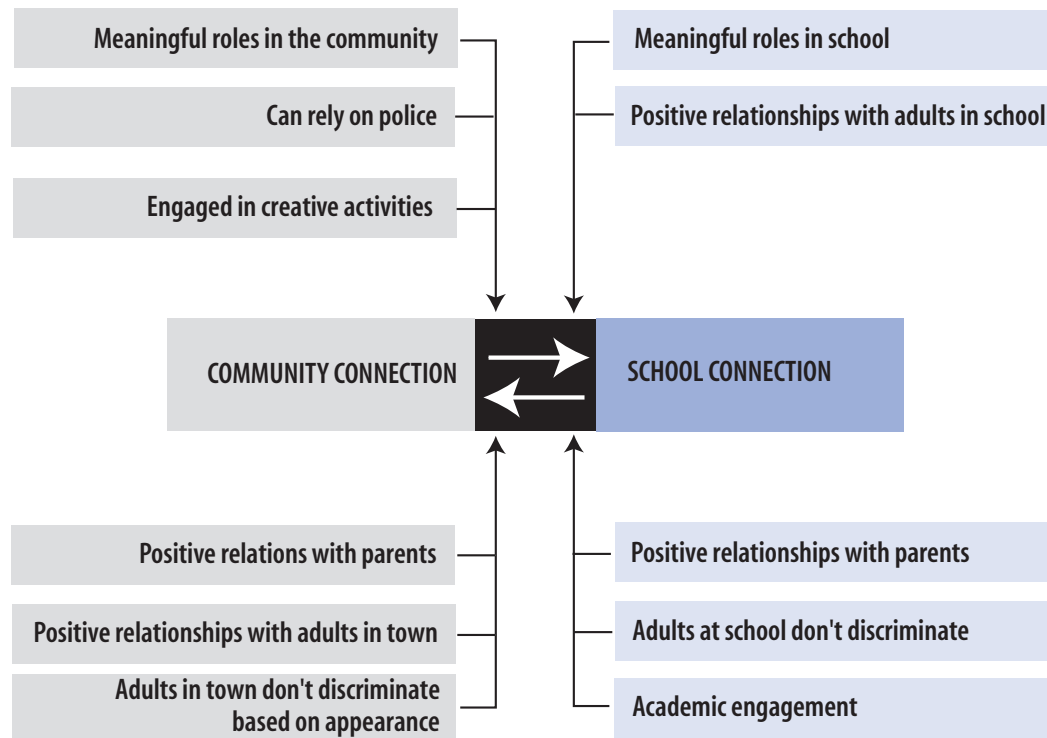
Meaningful roles in the community

Can rely on police

Engaged in creative activities

Meaningful roles in school

Positive relationships with adults in school

COMMUNITY CONNECTION

SCHOOL CONNECTION

Positive relations with parents

Positive relationships with adults in town

Adults in town don't discriminate based on appearance

Positive relationships with parents

Adults at school don't discriminate

Academic engagement